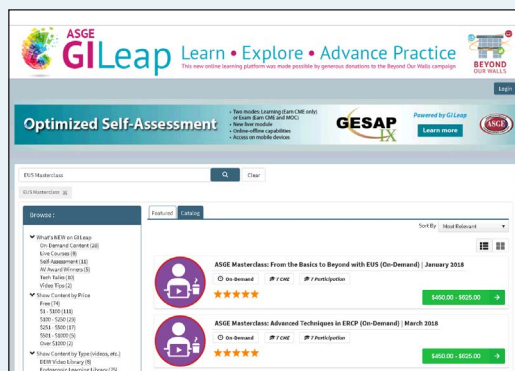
ASGE GILeap Learn • Explore • Advance Practice
This new online learning platform was made possible by generous donations to the Beyond Our Walls campaign

BEYOND OUR WALLS

Login

Optimized Self-Assessment
• Two modes: Learning (Earn CME only) or Exam (Earn CME and MOC)
• New fiver module
• Online-offline capabilities
• Access on mobile devices

GESAP IX

Powered by GI Leap
Learn more

ASGE

EUS Masterclass
Clear

GI/S Masterclass

Browse:

What's NEW on GI Leap
On-Demand Content (28)
Live Courses (9)
Self Assessment (18)
AV Award Winners (9)
Item Talks (10)
Video Tips (2)
Show Content by Price
Free (74)
$1 - $100 (18)
$100 - $250 (20)
$251 - $500 (37)
$501 - $1000 (5)
Over $1000 (2)
Show Content by Type (videos, etc.)
DEN Video Library (8)
Endoscopic Learning Library (25)

Featured | Catalog

Sort By Most Relevant

ASGE Masterclass: From the Basics to Beyond with EUS (On-Demand) | January 2018
On-Demand | 7 CME | 7 Participation
★★★★★
$450.00 - $625.00

ASGE Masterclass: Advanced Techniques in ERCP (On-Demand) | March 2018
On-Demand | 7 CME | 7 Participation
★★★★★
$450.00 - $625.00